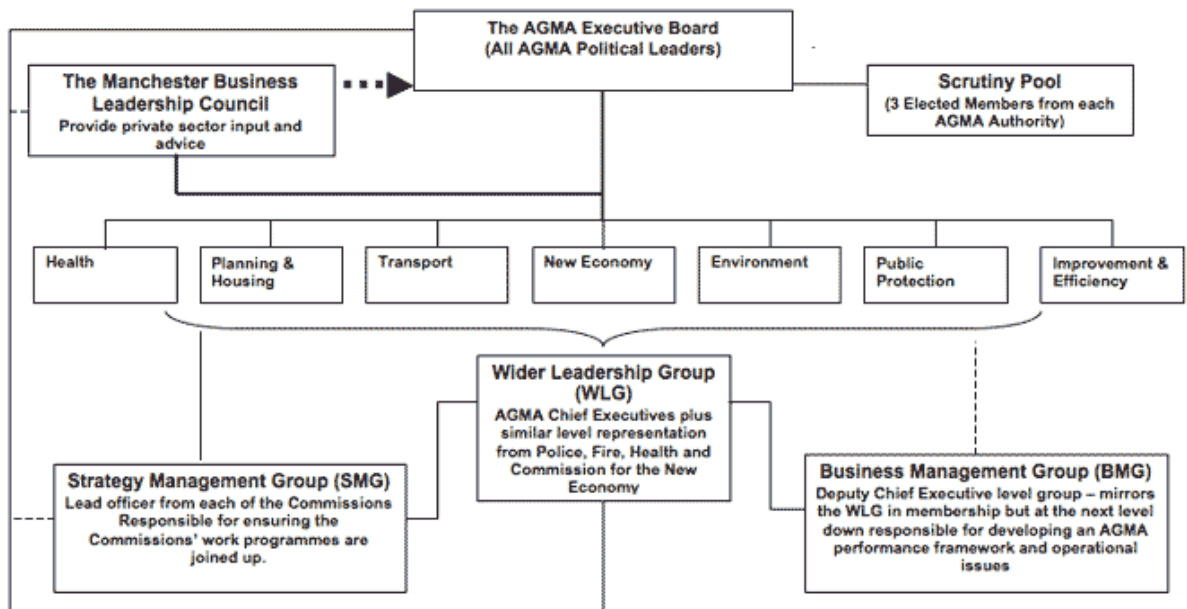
The AGMA Executive Board
(All AGMA Political Leaders)

The Manchester Business Leadership Council
Provide private sector input and advice

Scrutiny Pool
(3 Elected Members from each AGMA Authority)

Health

Planning & Housing

Transport

New Economy

Environment

Public Protection

Improvement & Efficiency

Wider Leadership Group (WLG)
AGMA Chief Executives plus similar level representation from Police, Fire, Health and Commission for the New Economy

Strategy Management Group (SMG)
Lead officer from each of the Commissions Responsible for ensuring the Commissions' work programmes are joined up.

Business Management Group (BMG)
Deputy Chief Executive level group – mirrors the WLG in membership but at the next level down responsible for developing an AGMA performance framework and operational issues